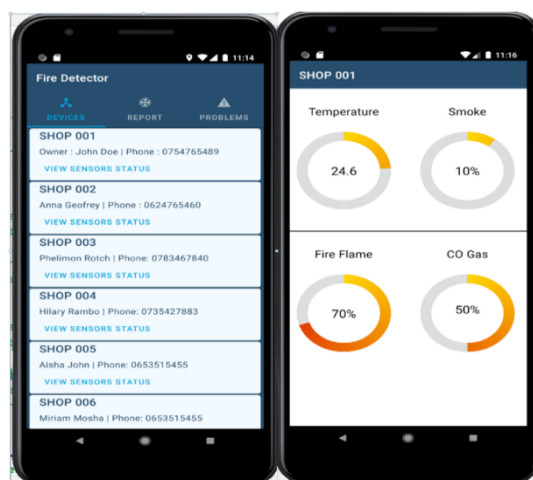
11:14

Fire Detector

DEVICES REPORT PROBLEMS

SHOP 001
Owner : John Doe | Phone : 0754765489
VIEW SENSORS STATUS

SHOP 002
Anna Geofrey | Phone : 0624765460
VIEW SENSORS STATUS

SHOP 003
Phelimon Rotch | Phone: 0783467840
VIEW SENSORS STATUS

SHOP 004
Hilary Rambo | Phone: 0735427883
VIEW SENSORS STATUS

SHOP 005
Aisha John | Phone: 0653515455
VIEW SENSORS STATUS

SHOP 006
Miriam Mosha | Phone: 0653515455

11:16

SHOP 001

Temperature
24.6

Smoke
10%

Fire Flame
70%

CO Gas
50%